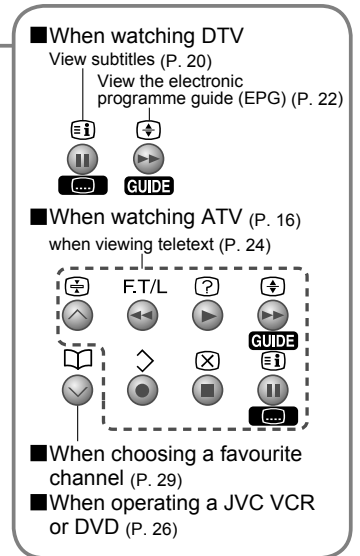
■When watching DTV
View subtitles (P. 20)
View the electronic programme guide (EPG) (P. 22)

GUIDE

■When watching ATV (P. 16)
when viewing teletext (P. 24)

F.T/L

GUIDE

■When choosing a favourite channel (P. 29)
■When operating a JVC VCR or DVD (P. 26)